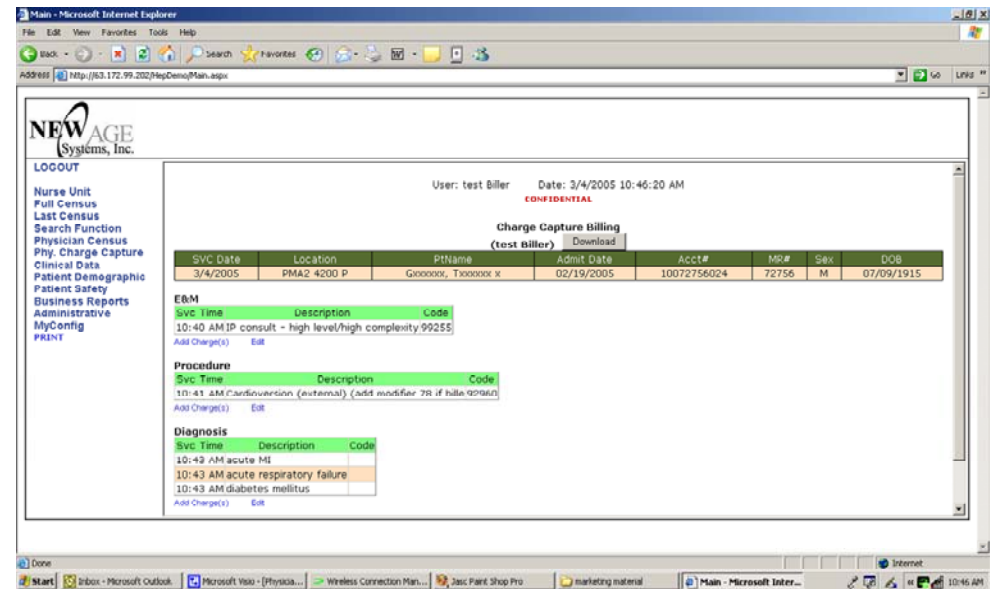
Main - Microsoft Internet Explorer

File Edit View Favorites Tools Help

Back Search Favorites

Address http://63.172.99.202/HepDemo/Main.aspx Go Links

NEW AGE Systems, Inc.

LOGOUT

Nurse Unit
Full Census
Last Census
Search Function
Physician Census
Phy. Charge Capture
Clinical Data
Patient Demographic
Patient Safety
Business Reports
Administrative
MyConfig
PRINT

User: test Biller Date: 3/4/2005 10:46:20 AM
CONFIDENTIAL

Charge Capture Billing
(test Biller) Download

| SVC Date | Location | PtName | Admit Date | Acct# | MR# | Sex | DOB |
|---|---|---|---|---|---|---|---|
| 3/4/2005 | PMA2 4200 P | Gxxxxxx, Txxxxxx x | 02/19/2005 | 10072756024 | 72756 | M | 07/09/1915 |

E&M

| Svc Time | Description | Code |
|---|---|---|
| 10:40 AM | IP consult - high level/high complexity | 99255 |

Add Charge(s) Edit

Procedure

| Svc Time | Description | Code |
|---|---|---|
| 10:41 AM | Cardioversion (external) (add modifier 78 if bille | 92960 |

Add Charge(s) Edit

Diagnosis

| Svc Time | Description | Code |
|---|---|---|
| 10:43 AM | acute MI | |
| 10:43 AM | acute respiratory failure | |
| 10:43 AM | diabetes mellitus | |

Add Charge(s) Edit

Done Internet

Start Inbox - Microsoft Outlook Microsoft Visio - [Physicia... Wireless Connection Man... Jasc Paint Shop Pro marketing material Main - Microsoft Inter... 10:46 AM